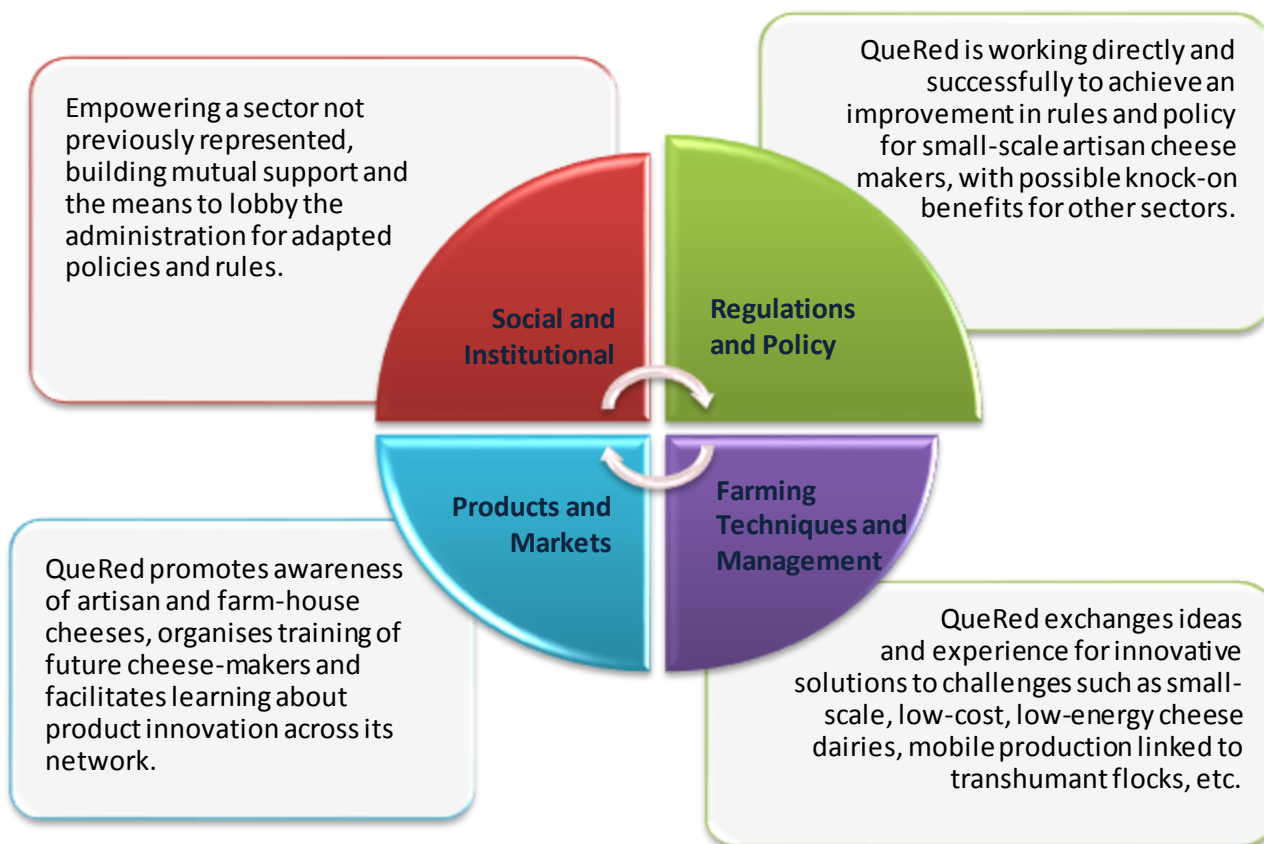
Empowering a sector not previously represented, building mutual support and the means to lobby the administration for adapted policies and rules.

QueRed is working directly and successfully to achieve an improvement in rules and policy for small-scale artisan cheese makers, with possible knock-on benefits for other sectors.

Social and Institutional

Regulations and Policy

Products and Markets

Farming Techniques and Management

QueRed promotes awareness of artisan and farm-house cheeses, organises training of future cheese-makers and facilitates learning about product innovation across its network.

QueRed exchanges ideas and experience for innovative solutions to challenges such as small-scale, low-cost, low-energy cheese dairies, mobile production linked to transhumant flocks, etc.